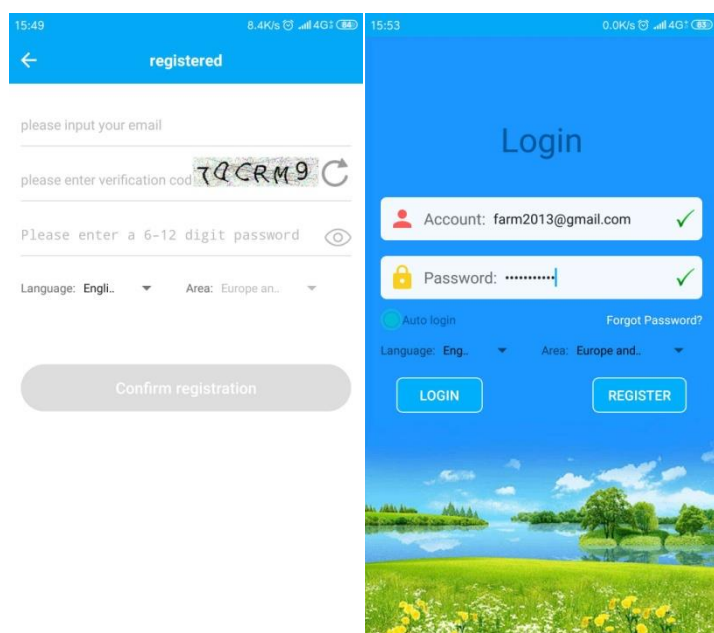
15:49 8.4K/s 4G 84

registered

please input your email

please enter verification cod 7QCRM9

Please enter a 6-12 digit password

Language: Engli.. Area: Europe an..

Confirm registration

15:53 0.0K/s 4G 83

Login

Account: farm2013@gmail.com

Password: ••••••••••

Auto login Forgot Password?

Language: Eng.. Area: Europe and..

LOGIN REGISTER